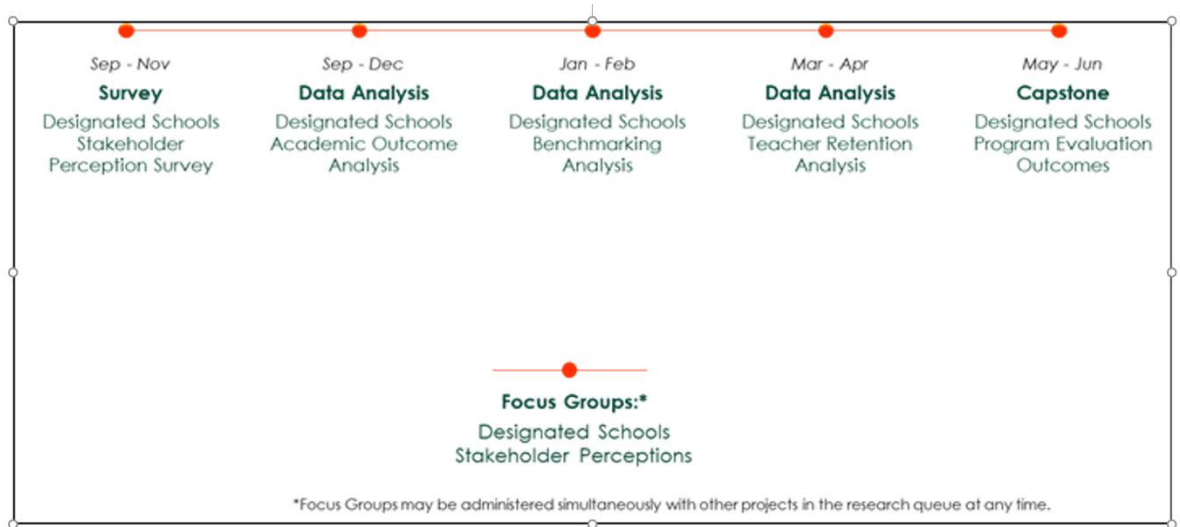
Sep - Nov
Survey
Designated Schools Stakeholder Perception Survey

Sep - Dec
Data Analysis
Designated Schools Academic Outcome Analysis

Jan - Feb
Data Analysis
Designated Schools Benchmarking Analysis

Mar - Apr
Data Analysis
Designated Schools Teacher Retention Analysis

May - Jun
Capstone
Designated Schools Program Evaluation Outcomes

Focus Groups:*
Designated Schools Stakeholder Perceptions

*Focus Groups may be administered simultaneously with other projects in the research queue at any time.